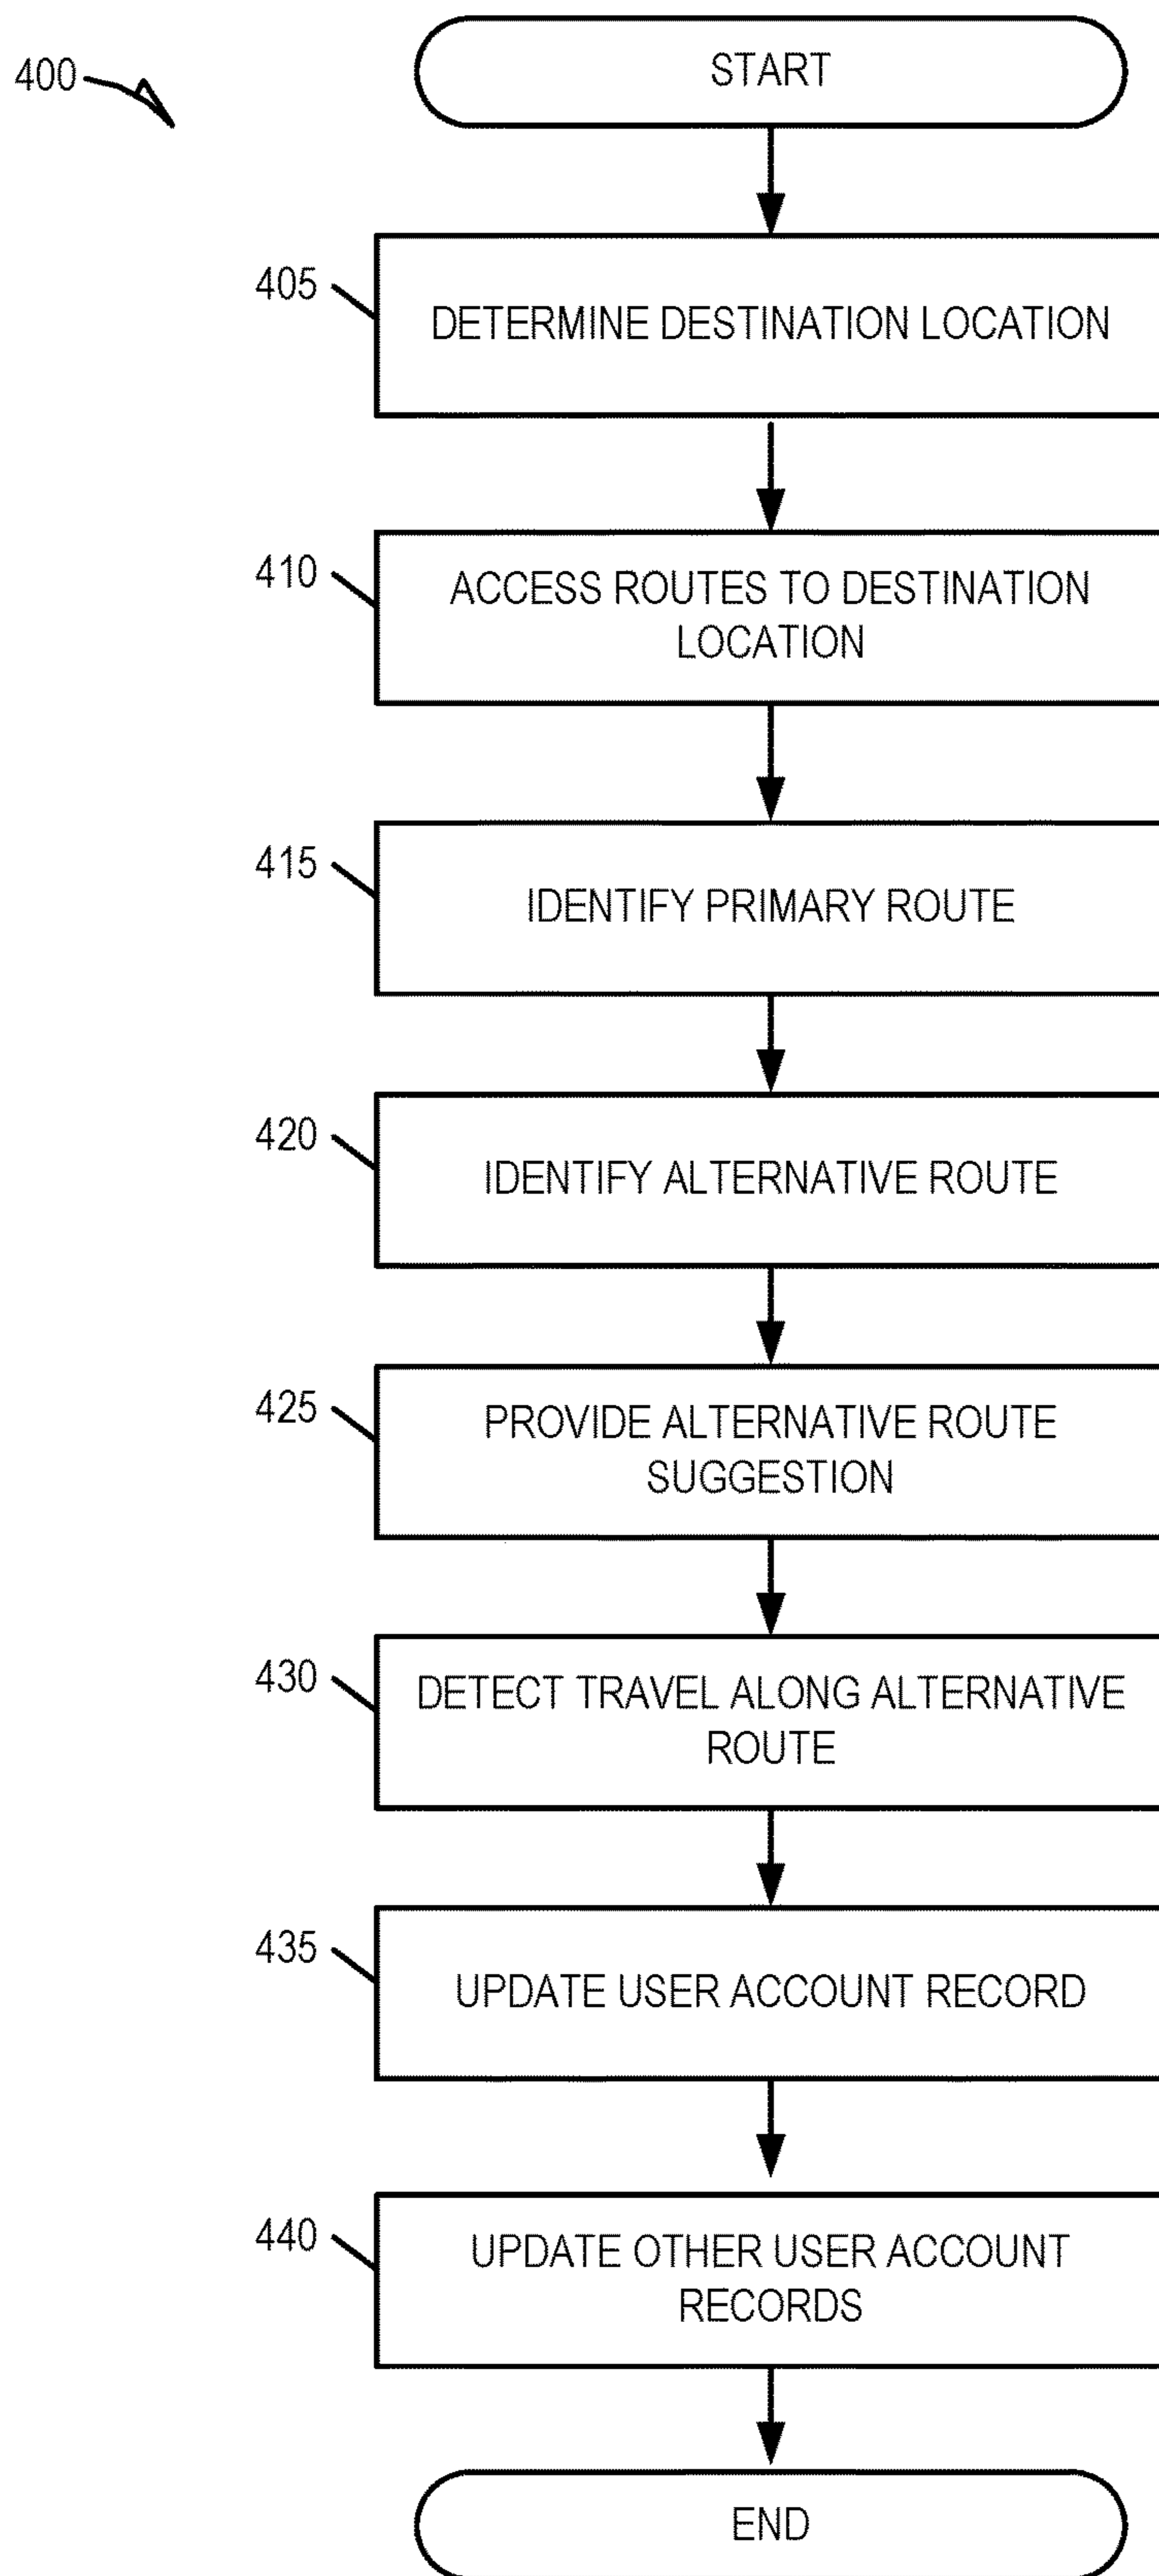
400

START

405

DETERMINE DESTINATION LOCATION

410

ACCESS ROUTES TO DESTINATION LOCATION

415

IDENTIFY PRIMARY ROUTE

420

IDENTIFY ALTERNATIVE ROUTE

425

PROVIDE ALTERNATIVE ROUTE SUGGESTION

430

DETECT TRAVEL ALONG ALTERNATIVE ROUTE

435

UPDATE USER ACCOUNT RECORD

440

UPDATE OTHER USER ACCOUNT RECORDS

END